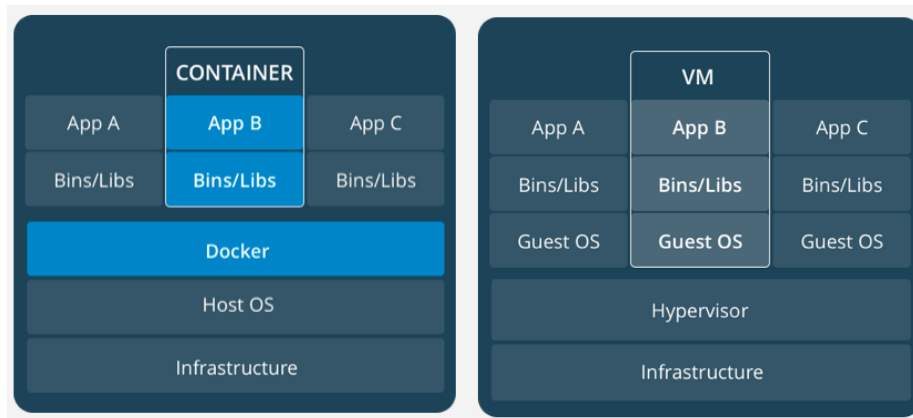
CONTAINER

App A
App B
App C

Bins/Libs
Bins/Libs
Bins/Libs

Docker

Host OS

Infrastructure

VM

App A
App B
App C

Bins/Libs
Bins/Libs
Bins/Libs

Guest OS
Guest OS
Guest OS

Hypervisor

Infrastructure